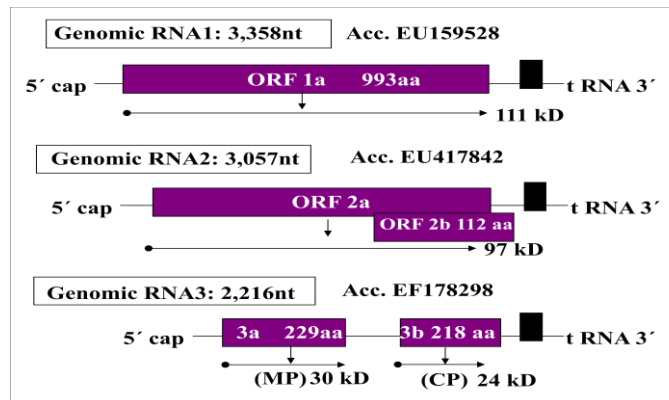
Genomic RNA1: 3,358nt

Acc. EU159528

5´ cap

ORF 1a 993aa

t RNA 3´

111 kD

Genomic RNA2: 3,057nt

Acc. EU417842

5´ cap

ORF 2a

ORF 2b 112 aa

t RNA 3´

97 kD

Genomic RNA3: 2,216nt

Acc. EF178298

5´ cap

3a 229aa

3b 218 aa

t RNA 3´

(MP) 30 kD

(CP) 24 kD